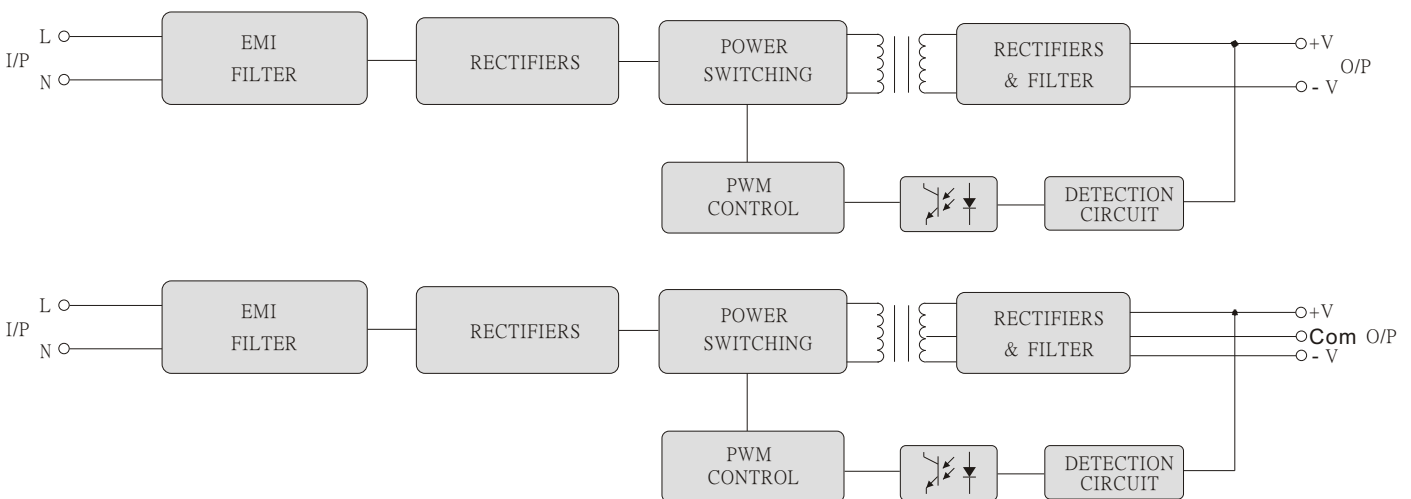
L
I/P
N
EMI FILTER
RECTIFIERS
POWER SWITCHING
RECTIFIERS & FILTER
+V
O/P
- V
PWM CONTROL
DETECTION CIRCUIT

L
I/P
N
EMI FILTER
RECTIFIERS
POWER SWITCHING
RECTIFIERS & FILTER
+V
Com O/P
- V
PWM CONTROL
DETECTION CIRCUIT